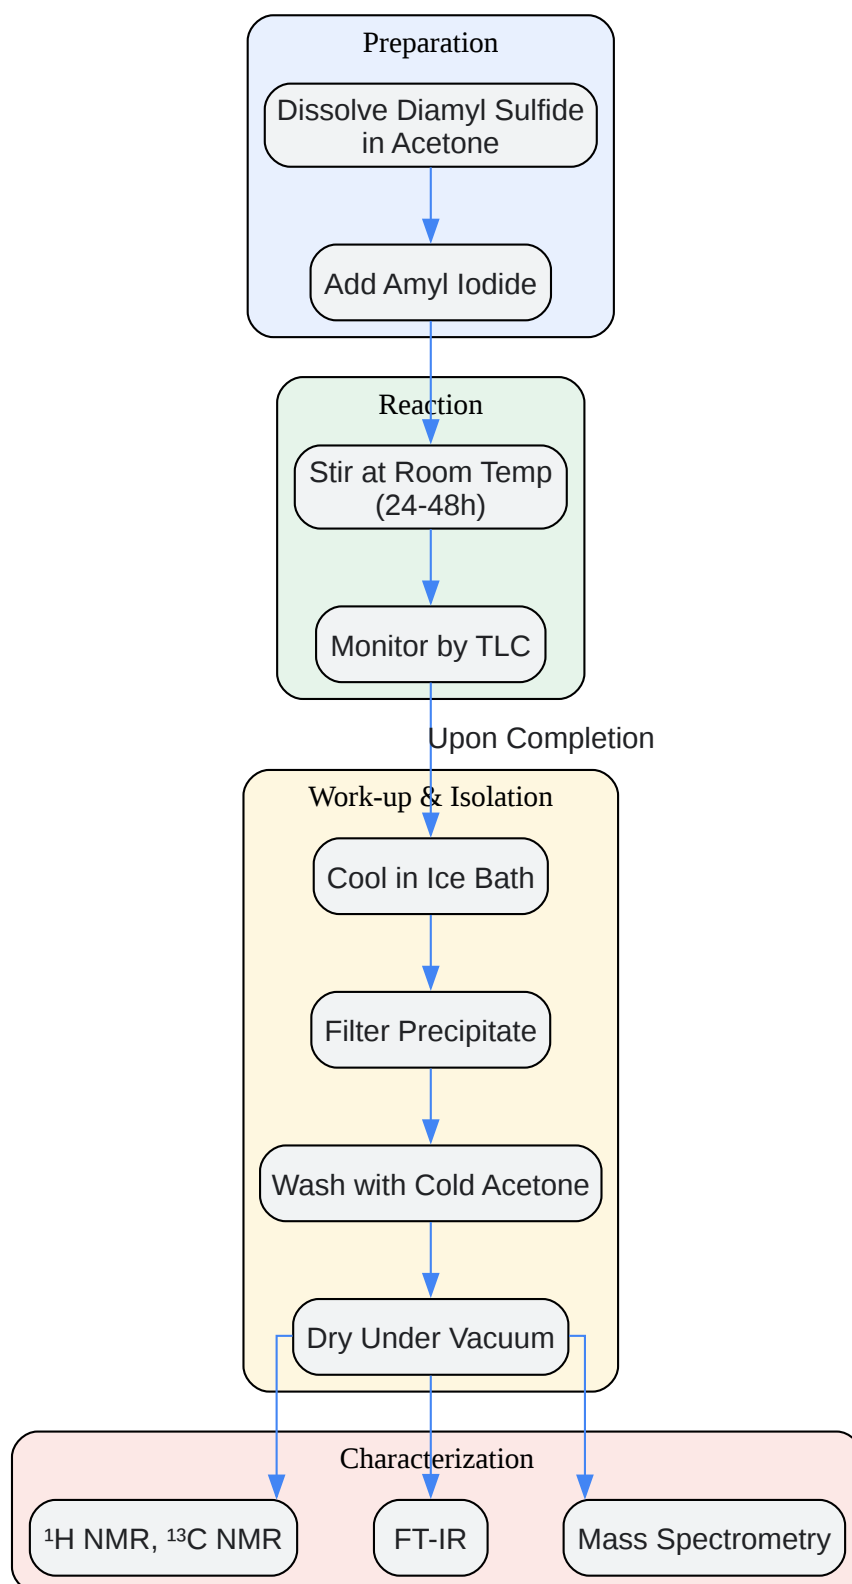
Preparation

Dissolve Diamyl Sulfide in Acetone

Add Amyl Iodide

Reaction

Stir at Room Temp (24-48h)

Monitor by TLC

Upon Completion

Work-up & Isolation

Cool in Ice Bath

Filter Precipitate

Wash with Cold Acetone

Dry Under Vacuum

Characterization

$^1$H NMR, $^{13}$C NMR

FT-IR

Mass Spectrometry